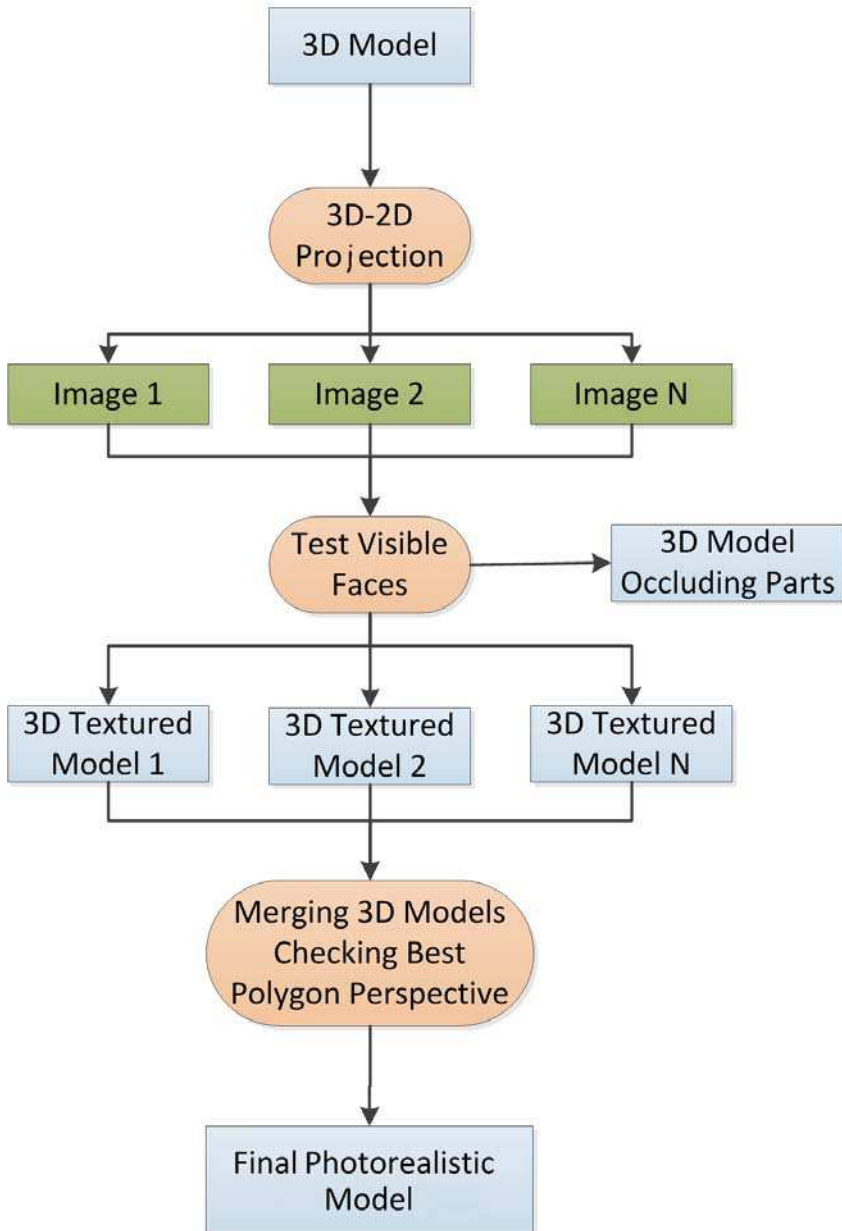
3D Model

3D-2D Projection

Image 1

Image 2

Image N

Test Visible Faces

3D Model Occluding Parts

3D Textured Model 1

3D Textured Model 2

3D Textured Model N

Merging 3D Models Checking Best Polygon Perspective

Final Photorealistic Model